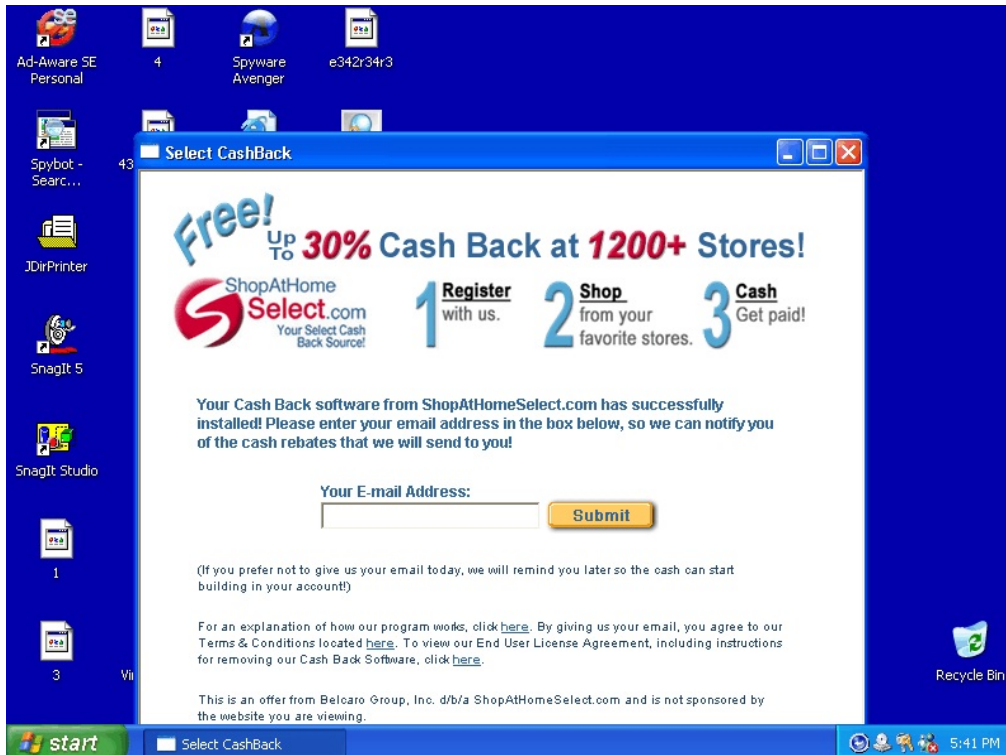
Ad-Aware SE Personal

4

Spyware Avenger

e342r34r3

Spybot - Searc...

43

JDirPrinter

SnagIt 5

SnagIt Studio

1

3

Vi

Recycle Bin

Select CashBack

Free! Up To 30% Cash Back at 1200+ Stores!

ShopAtHome Select.com Your Select Cash Back Source!

1 Register with us.

2 Shop from your favorite stores.

3 Cash Get paid!

Your Cash Back software from ShopAtHomeSelect.com has successfully installed! Please enter your email address in the box below, so we can notify you of the cash rebates that we will send to you!

Your E-mail Address:

Submit

(If you prefer not to give us your email today, we will remind you later so the cash can start building in your account!)

For an explanation of how our program works, click here. By giving us your email, you agree to our Terms & Conditions located here. To view our End User License Agreement, including instructions for removing our Cash Back Software, click here.

This is an offer from Belcaro Group, Inc. d/b/a ShopAtHomeSelect.com and is not sponsored by the website you are viewing.

start

Select CashBack

5:41 PM